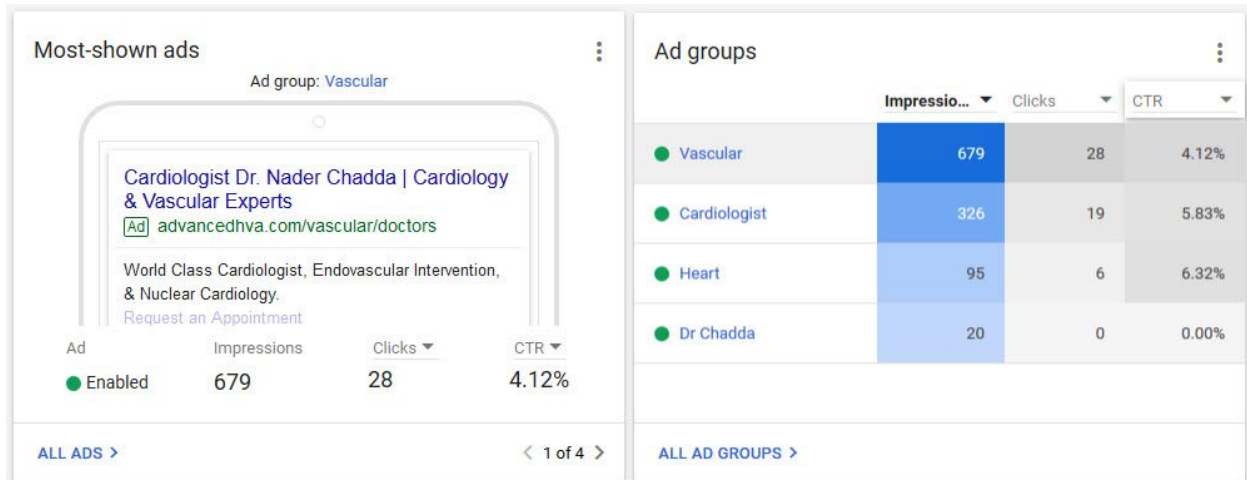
Most-shown ads

Ad group: Vascular

Cardiologist Dr. Nader Chadda | Cardiology & Vascular Experts
Ad advancedhva.com/vascular/doctors

World Class Cardiologist, Endovascular Intervention, & Nuclear Cardiology.
Request an Appointment

| Ad | Impressions | Clicks ▾ | CTR ▾ |
|---|---|---|---|
| Enabled | 679 | 28 | 4.12% |

ALL ADS >

< 1 of 4 >

Ad groups

| | Impressio... ▾ | Clicks ▾ | CTR ▾ |
|---|---|---|---|
| Vascular | 679 | 28 | 4.12% |
| Cardiologist | 326 | 19 | 5.83% |
| Heart | 95 | 6 | 6.32% |
| Dr Chadda | 20 | 0 | 0.00% |

ALL AD GROUPS >